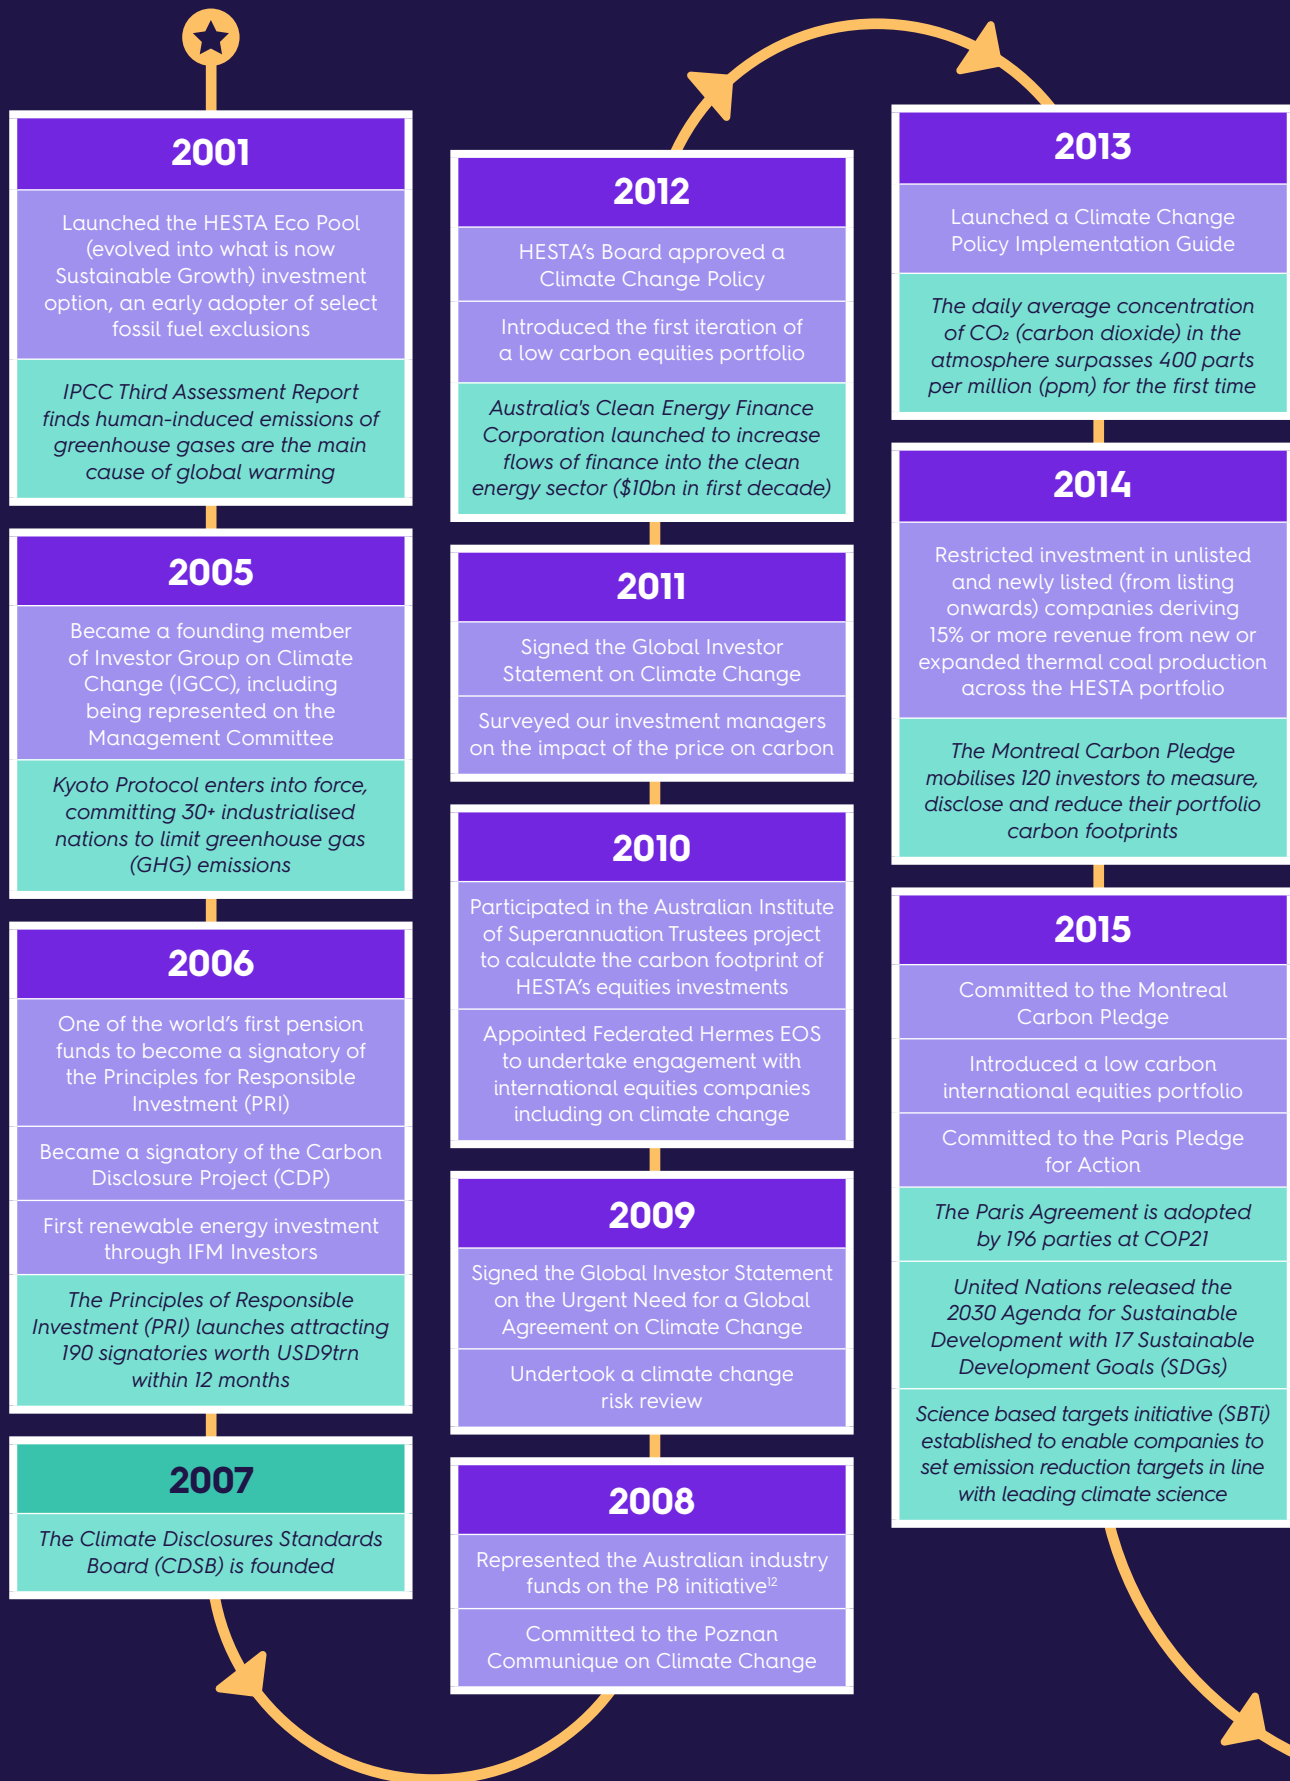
2001

Launched the HESTA Eco Pool (evolved into what is now Sustainable Growth) investment option, an early adopter of select fossil fuel exclusions

IPCC Third Assessment Report finds human-induced emissions of greenhouse gases are the main cause of global warming

2005

Became a founding member of Investor Group on Climate Change (IGCC), including being represented on the Management Committee

Kyoto Protocol enters into force, committing 30+ industrialised nations to limit greenhouse gas (GHG) emissions

2006

One of the world's first pension funds to become a signatory of the Principles for Responsible Investment (PRI)

Became a signatory of the Carbon Disclosure Project (CDP)

First renewable energy investment through IFM Investors

The Principles of Responsible Investment (PRI) launches attracting 190 signatories worth USD9trn within 12 months

2007

The Climate Disclosures Standards Board (CDSB) is founded

2012

HESTA's Board approved a Climate Change Policy

Introduced the first iteration of a low carbon equities portfolio

Australia's Clean Energy Finance Corporation launched to increase flows of finance into the clean energy sector ($10bn in first decade)

2011

Signed the Global Investor Statement on Climate Change

Surveyed our investment managers on the impact of the price on carbon

2010

Participated in the Australian Institute of Superannuation Trustees project to calculate the carbon footprint of HESTA's equities investments

Appointed Federated Hermes EOS to undertake engagement with international equities companies including on climate change

2009

Signed the Global Investor Statement on the Urgent Need for a Global Agreement on Climate Change

Undertook a climate change risk review

2008

Represented the Australian industry funds on the P8 initiative$^{12}$

Committed to the Poznan Communique on Climate Change

2013

Launched a Climate Change Policy Implementation Guide

The daily average concentration of $CO_2$ (carbon dioxide) in the atmosphere surpasses 400 parts per million (ppm) for the first time

2014

Restricted investment in unlisted and newly listed (from listing onwards) companies deriving 15% or more revenue from new or expanded thermal coal production across the HESTA portfolio

The Montreal Carbon Pledge mobilises 120 investors to measure, disclose and reduce their portfolio carbon footprints

2015

Committed to the Montreal Carbon Pledge

Introduced a low carbon international equities portfolio

Committed to the Paris Pledge for Action

The Paris Agreement is adopted by 196 parties at COP21

United Nations released the 2030 Agenda for Sustainable Development with 17 Sustainable Development Goals (SDGs)

Science based targets initiative (SBTi) established to enable companies to set emission reduction targets in line with leading climate science